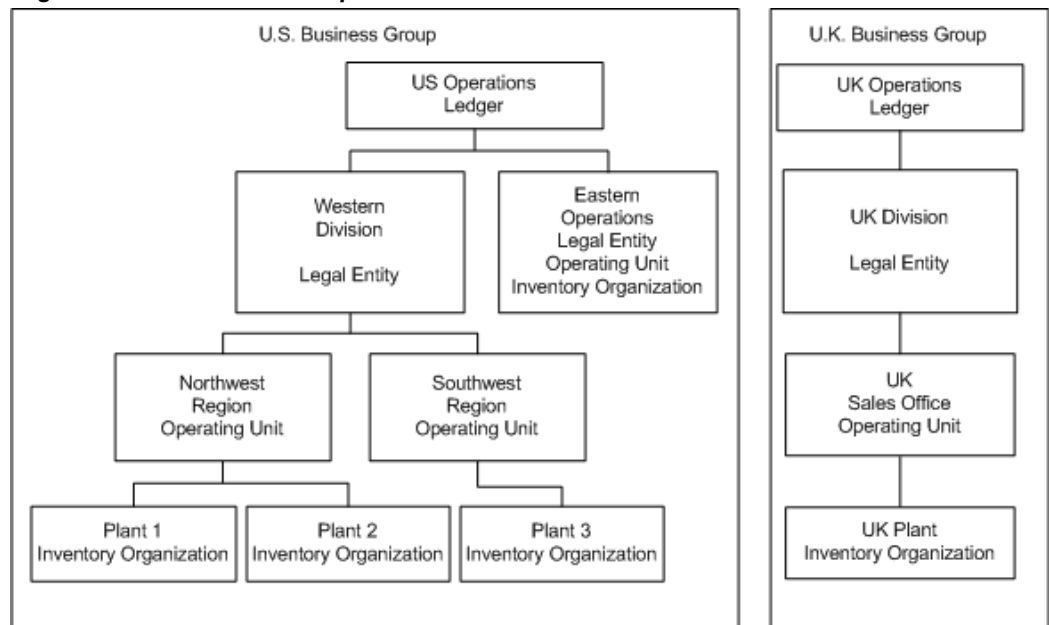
U.S. Business Group

US Operations Ledger

Western Division

Legal Entity

Eastern Operations Legal Entity Operating Unit Inventory Organization

Northwest Region Operating Unit

Southwest Region Operating Unit

Plant 1 Inventory Organization

Plant 2 Inventory Organization

Plant 3 Inventory Organization

U.K. Business Group

UK Operations Ledger

UK Division

Legal Entity

UK Sales Office Operating Unit

UK Plant Inventory Organization